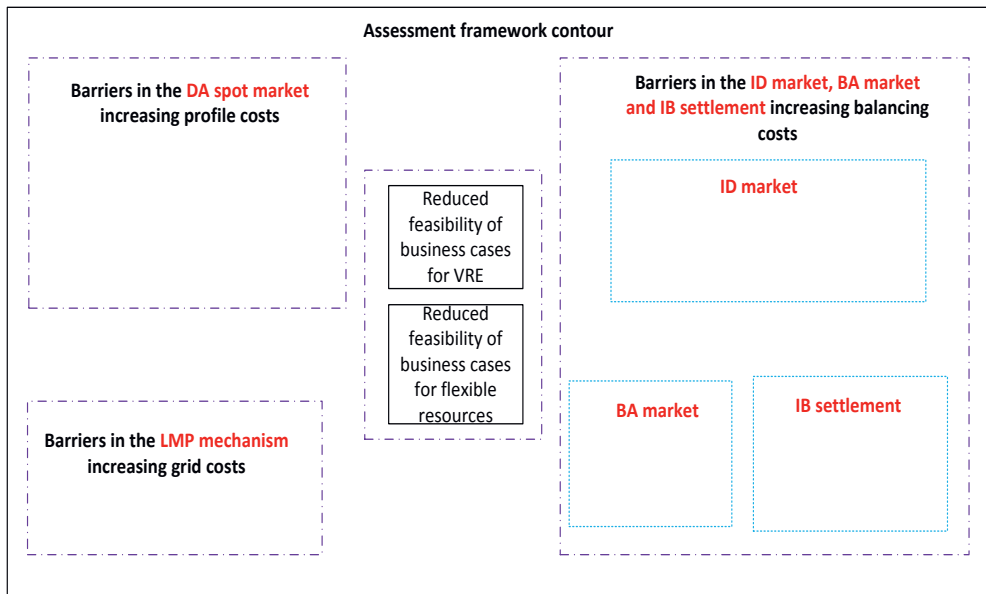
Assessment framework contour

Barriers in the DA spot market increasing profile costs

Reduced feasibility of business cases for VRE

Reduced feasibility of business cases for flexible resources

Barriers in the ID market, BA market and IB settlement increasing balancing costs

ID market

BA market

IB settlement

Barriers in the LMP mechanism increasing grid costs